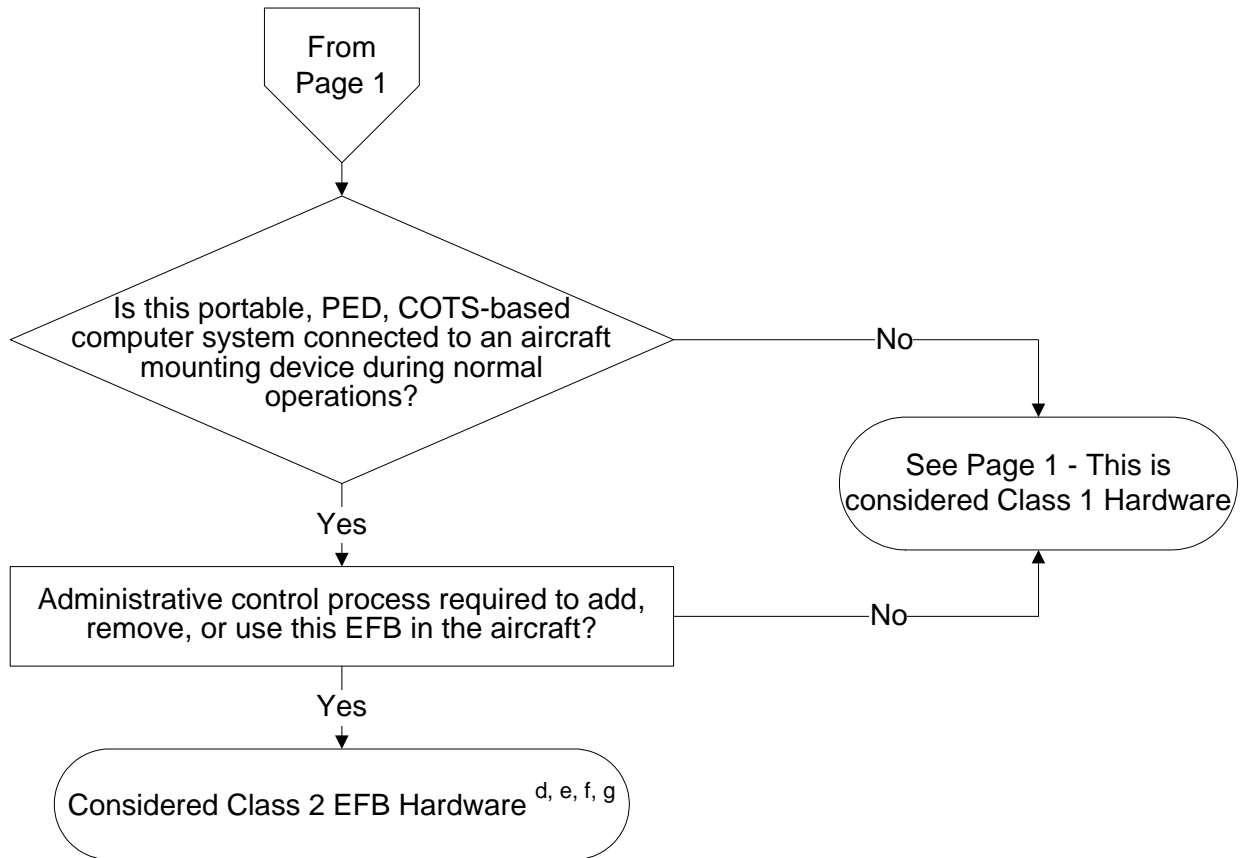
From Page 1

Is this portable, PED, COTS-based computer system connected to an aircraft mounting device during normal operations?

No

See Page 1 - This is considered Class 1 Hardware

Yes

Administrative control process required to add, remove, or use this EFB in the aircraft?

No

Yes

Considered Class 2 EFB Hardware $^{d, e, f, g}$